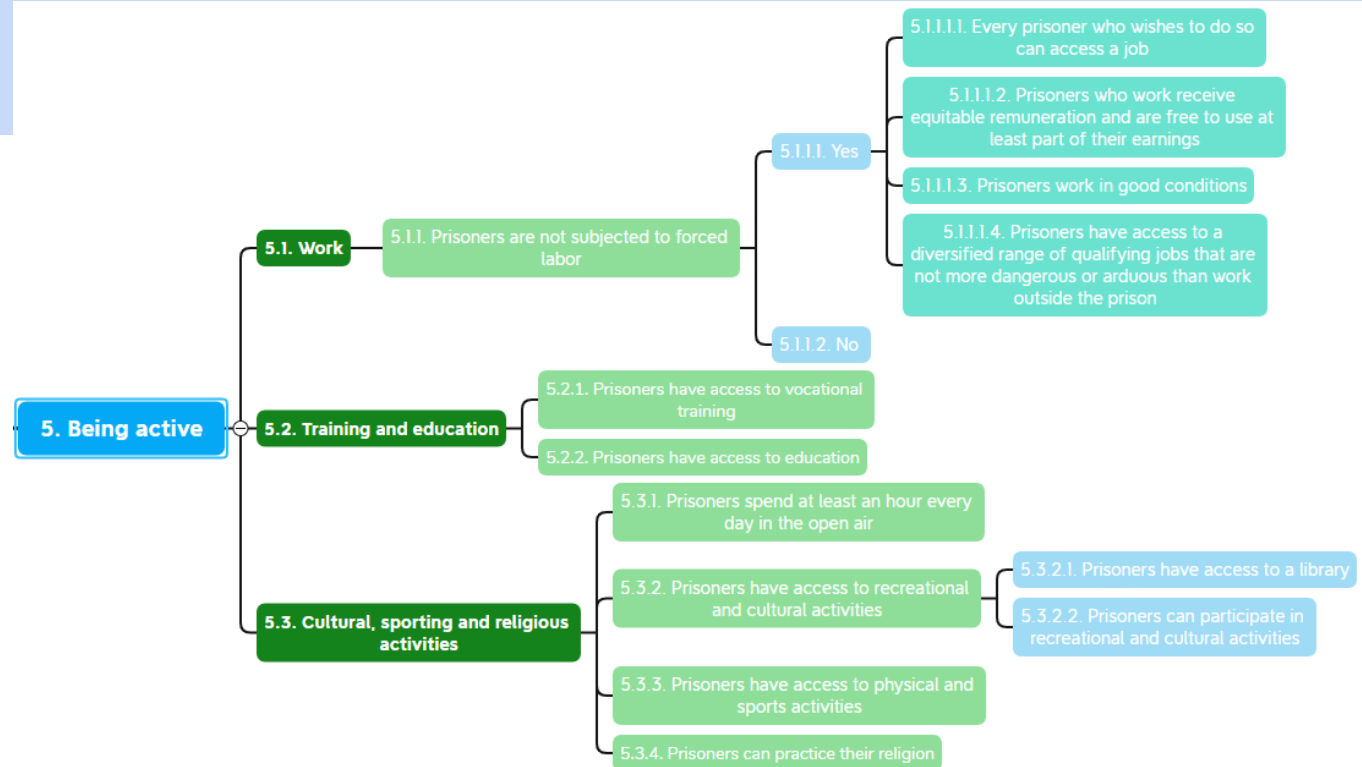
5. Being active

5.1. Work

5.1.1. Prisoners are not subjected to forced labor

5.1.1.1. Yes

5.1.1.1.1. Every prisoner who wishes to do so can access a job

5.1.1.1.2. Prisoners who work receive equitable remuneration and are free to use at least part of their earnings

5.1.1.1.3. Prisoners work in good conditions

5.1.1.1.4. Prisoners have access to a diversified range of qualifying jobs that are not more dangerous or arduous than work outside the prison

5.1.1.2. No

5.2. Training and education

5.2.1. Prisoners have access to vocational training

5.2.2. Prisoners have access to education

5.3. Cultural, sporting and religious activities

5.3.1. Prisoners spend at least an hour every day in the open air

5.3.2. Prisoners have access to recreational and cultural activities

5.3.2.1. Prisoners have access to a library

5.3.2.2. Prisoners can participate in recreational and cultural activities

5.3.3. Prisoners have access to physical and sports activities

5.3.4. Prisoners can practice their religion